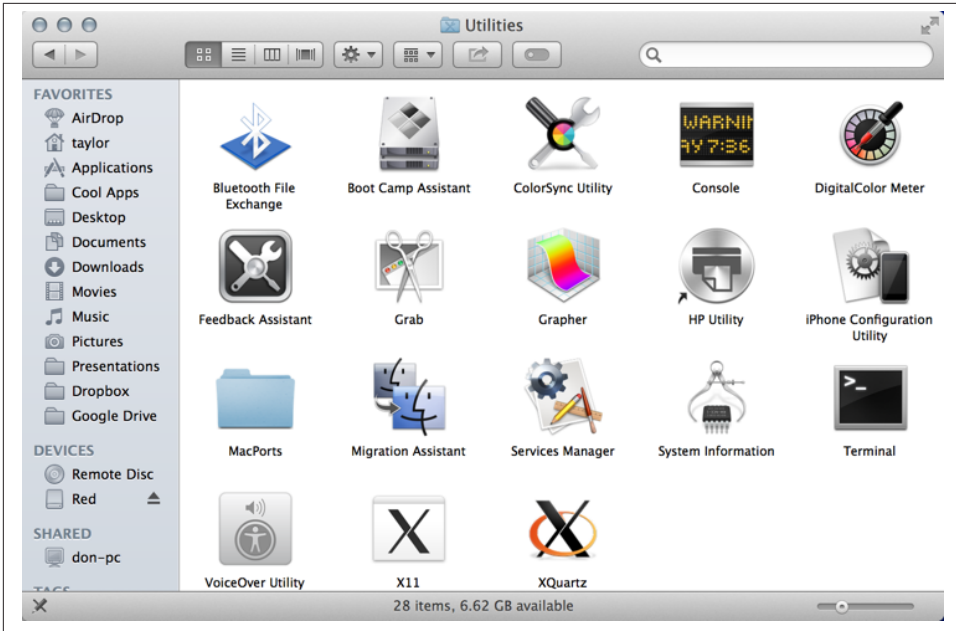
Utilities

FAVORITES
AirDrop
taylor
Applications
Cool Apps
Desktop
Documents
Downloads
Movies
Music
Pictures
Presentations
Dropbox
Google Drive

DEVICES
Remote Disc
Red

SHARED
don-pc

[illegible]

Bluetooth File Exchange
Boot Camp Assistant
ColorSync Utility
WARNIN
AY 7:36
Console
DigitalColor Meter

Feedback Assistant
Grab
Grapher
HP Utility
iPhone Configuration Utility

MacPorts
Migration Assistant
Services Manager
System Information
Terminal

VoiceOver Utility
X11
XQuartz

28 items, 6.62 GB available